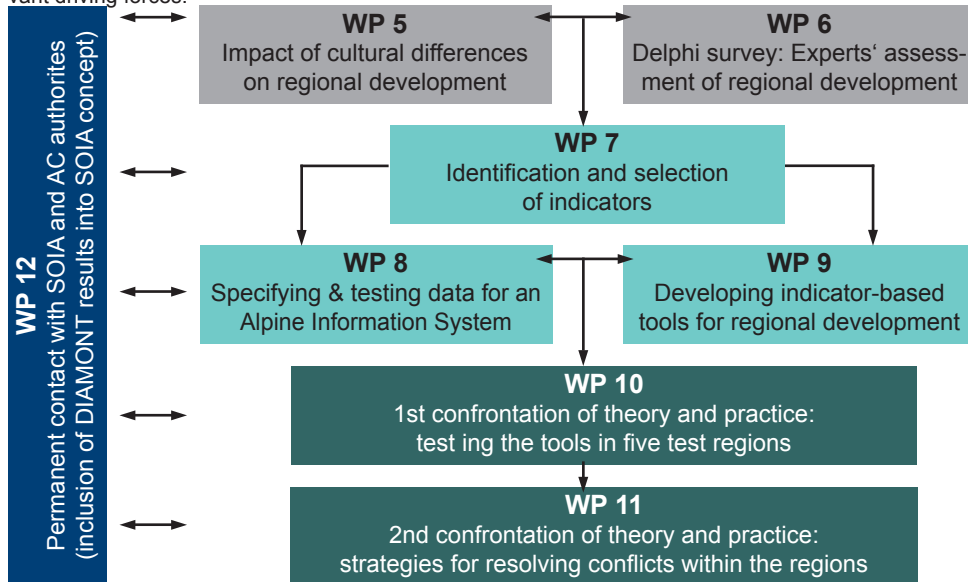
vant driving forces.

WP 12
Permanent contact with SOIA and AC authorites
(inclusion of DIAMONT results into SOIA concept)

WP 5
Impact of cultural differences on regional development

WP 6
Delphi survey: Experts‘ assessment of regional development

WP 7
Identification and selection of indicators

WP 8
Specifying & testing data for an Alpine Information System

WP 9
Developing indicator-based tools for regional development

WP 10
1st confrontation of theory and practice: test ing the tools in five test regions

WP 11
2nd confrontation of theory and practice: strategies for resolving conflicts within the regions